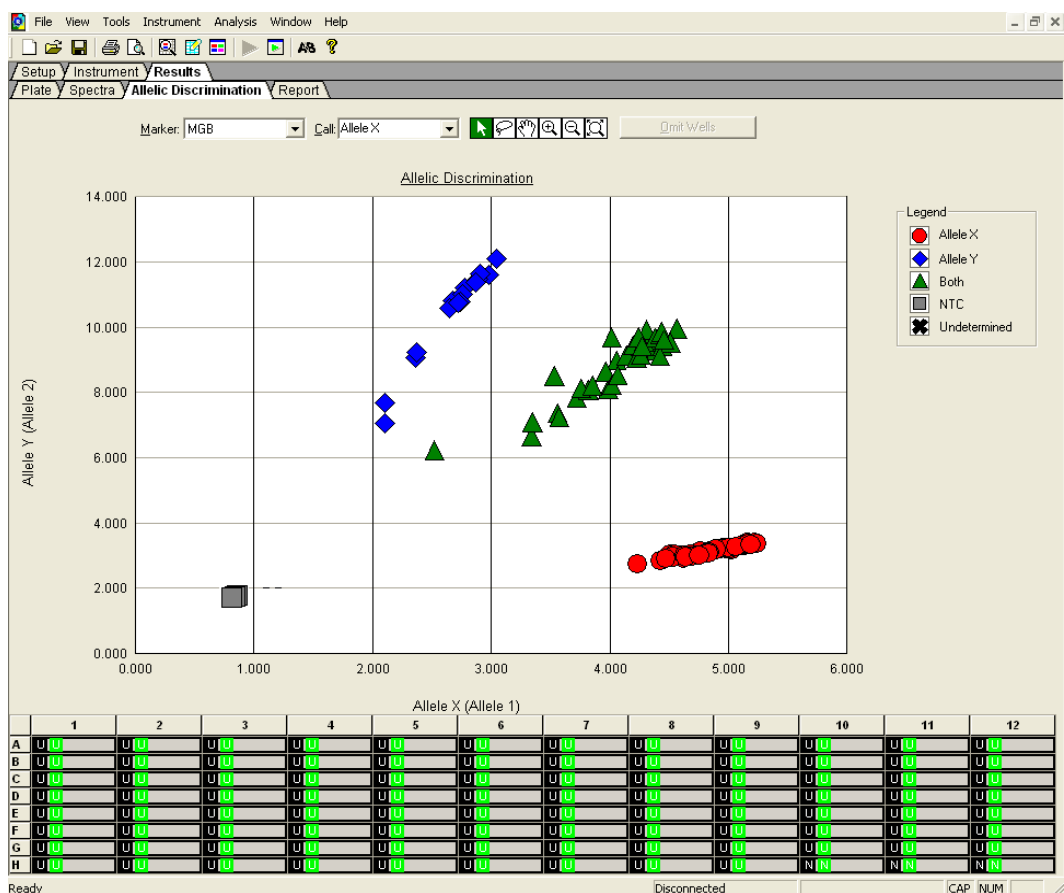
File View Tools Instrument Analysis Window Help

Setup Instrument Results
Plate Spectra Allelic Discrimination Report

Marker: MGB Call: Allele X Omit Wells

Allelic Discrimination

14.000
12.000
10.000
8.000
6.000
4.000
2.000
0.000

Allele Y (Allele 2)

0.000 1.000 2.000 3.000 4.000 5.000 6.000

Allele X (Allele 1)

Legend
Allele X
Allele Y
Both
NTC
Undetermined

| | 1 | 2 | 3 | 4 | 5 | 6 | 7 | 8 | 9 | 10 | 11 | 12 |
|---|---|---|---|---|---|---|---|---|---|---|---|---|
| A | U U | U U | U U | U U | U U | U U | U U | U U | U U | U U | U U | U U |
| B | U U | U U | U U | U U | U U | U U | U U | U U | U U | U U | U U | U U |
| C | U U | U U | U U | U U | U U | U U | U U | U U | U U | U U | U U | U U |
| D | U U | U U | U U | U U | U U | U U | U U | U U | U U | U U | U U | U U |
| E | U U | U U | U U | U U | U U | U U | U U | U U | U U | U U | U U | U U |
| F | U U | U U | U U | U U | U U | U U | U U | U U | U U | U U | U U | U U |
| G | U U | U U | U U | U U | U U | U U | U U | U U | U U | U U | U U | U U |
| H | U U | U U | U U | U U | U U | U U | U U | U U | U U | N N | N N | N N |

Ready Disconnected CAP NUM